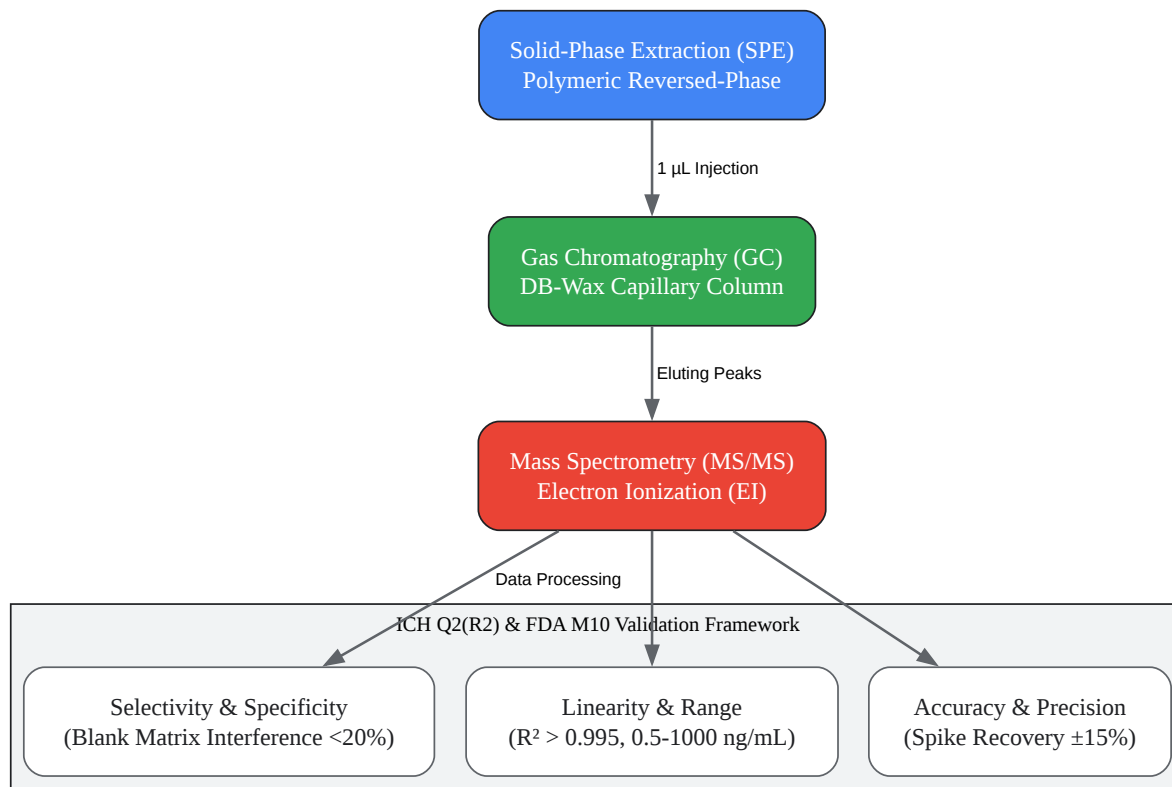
Solid-Phase Extraction (SPE)
Polymeric Reversed-Phase

1 µL Injection

Gas Chromatography (GC)
DB-Wax Capillary Column

Eluting Peaks

Mass Spectrometry (MS/MS)
Electron Ionization (EI)

Data Processing

ICH Q2(R2) & FDA M10 Validation Framework

Selectivity & Specificity
(Blank Matrix Interference <20%)

Linearity & Range
($R^2$ > 0.995, 0.5-1000 ng/mL)

Accuracy & Precision
(Spike Recovery ±15%)